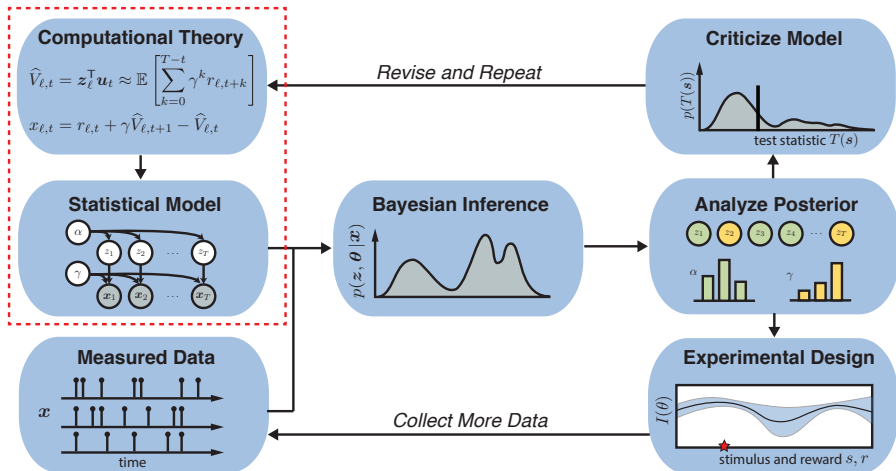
Computational Theory

$\widehat{V}_{\ell,t} = \boldsymbol{z}_\ell^\mathsf{T} \boldsymbol{u}_t \approx \mathbb{E}\left[\sum_{k=0}^{T-t} \gamma^k r_{\ell,t+k}\right]$

$x_{\ell,t} = r_{\ell,t} + \gamma \widehat{V}_{\ell,t+1} - \widehat{V}_{\ell,t}$

Statistical Model

$\alpha$ $z_1$ $z_2$ $\cdots$ $z_T$
$\gamma$ $\boldsymbol{x}_1$ $\boldsymbol{x}_2$ $\cdots$ $\boldsymbol{x}_T$

Measured Data

$\boldsymbol{x}$

time

Bayesian Inference

$p(\boldsymbol{z}, \boldsymbol{\theta} \,|\, \boldsymbol{x})$

Revise and Repeat

Criticize Model

$p(T(\boldsymbol{s}))$

test statistic $T(\boldsymbol{s})$

Analyze Posterior

$z_1$ $z_2$ $z_3$ $z_4$ $\cdots$ $z_T$

$\alpha$ $\gamma$

Experimental Design

$I(\theta)$

stimulus and reward $s, r$

Collect More Data